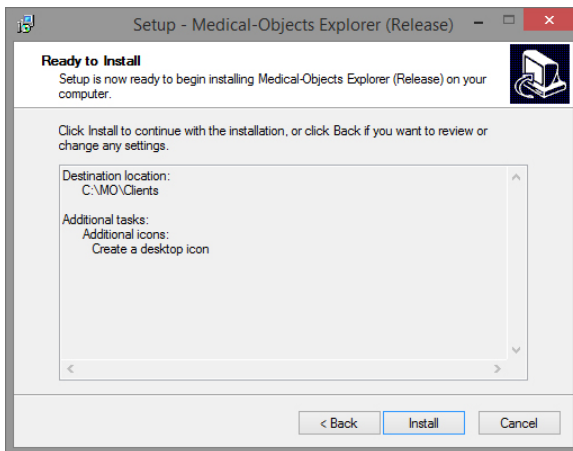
Setup - Medical-Objects Explorer (Release)

Ready to Install

Setup is now ready to begin installing Medical-Objects Explorer (Release) on your computer.

Click Install to continue with the installation, or click Back if you want to review or change any settings.

Destination location:
C:\MO\Clients

Additional tasks:
Additional icons:
Create a desktop icon

< Back
Install
Cancel